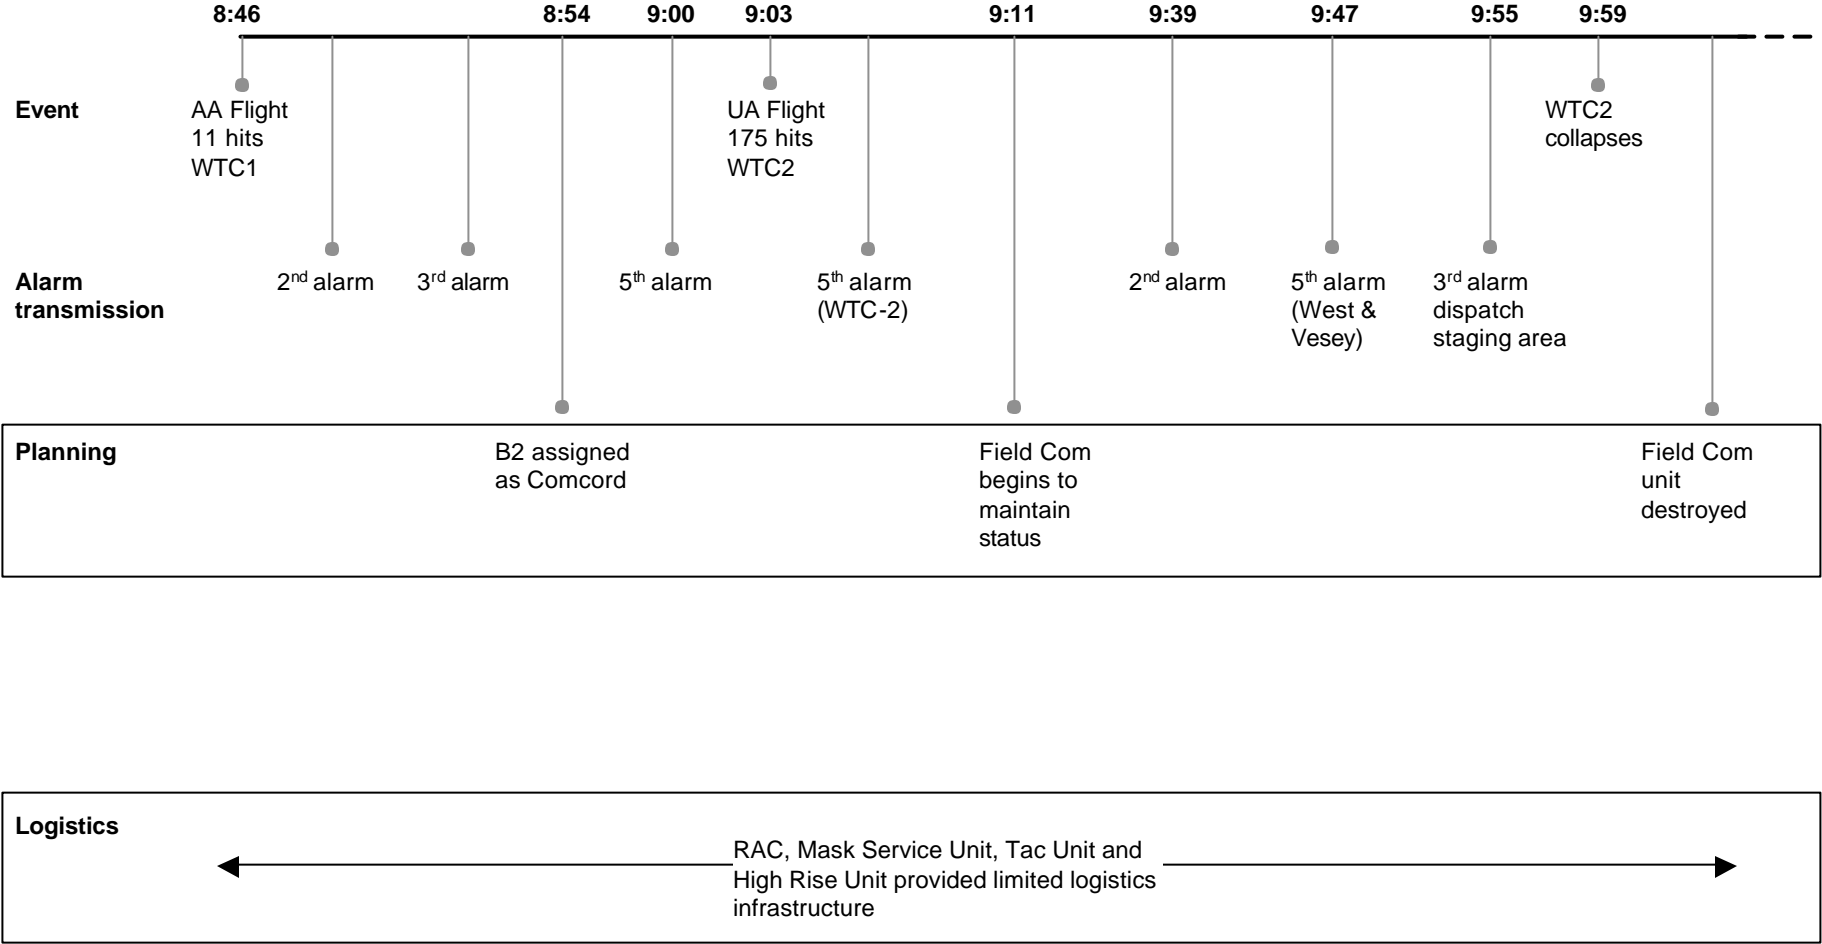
8:46 8:54 9:00 9:03 9:11 9:39 9:47 9:55 9:59

Event

AA Flight 11 hits WTC1

UA Flight 175 hits WTC2

WTC2 collapses

Alarm transmission

2$^{nd}$ alarm

3$^{rd}$ alarm

5$^{th}$ alarm

5$^{th}$ alarm (WTC-2)

2$^{nd}$ alarm

5$^{th}$ alarm (West & Vesey)

3$^{rd}$ alarm dispatch staging area

Planning

B2 assigned as Comcord

Field Com begins to maintain status

Field Com unit destroyed

Logistics

RAC, Mask Service Unit, Tac Unit and High Rise Unit provided limited logistics infrastructure